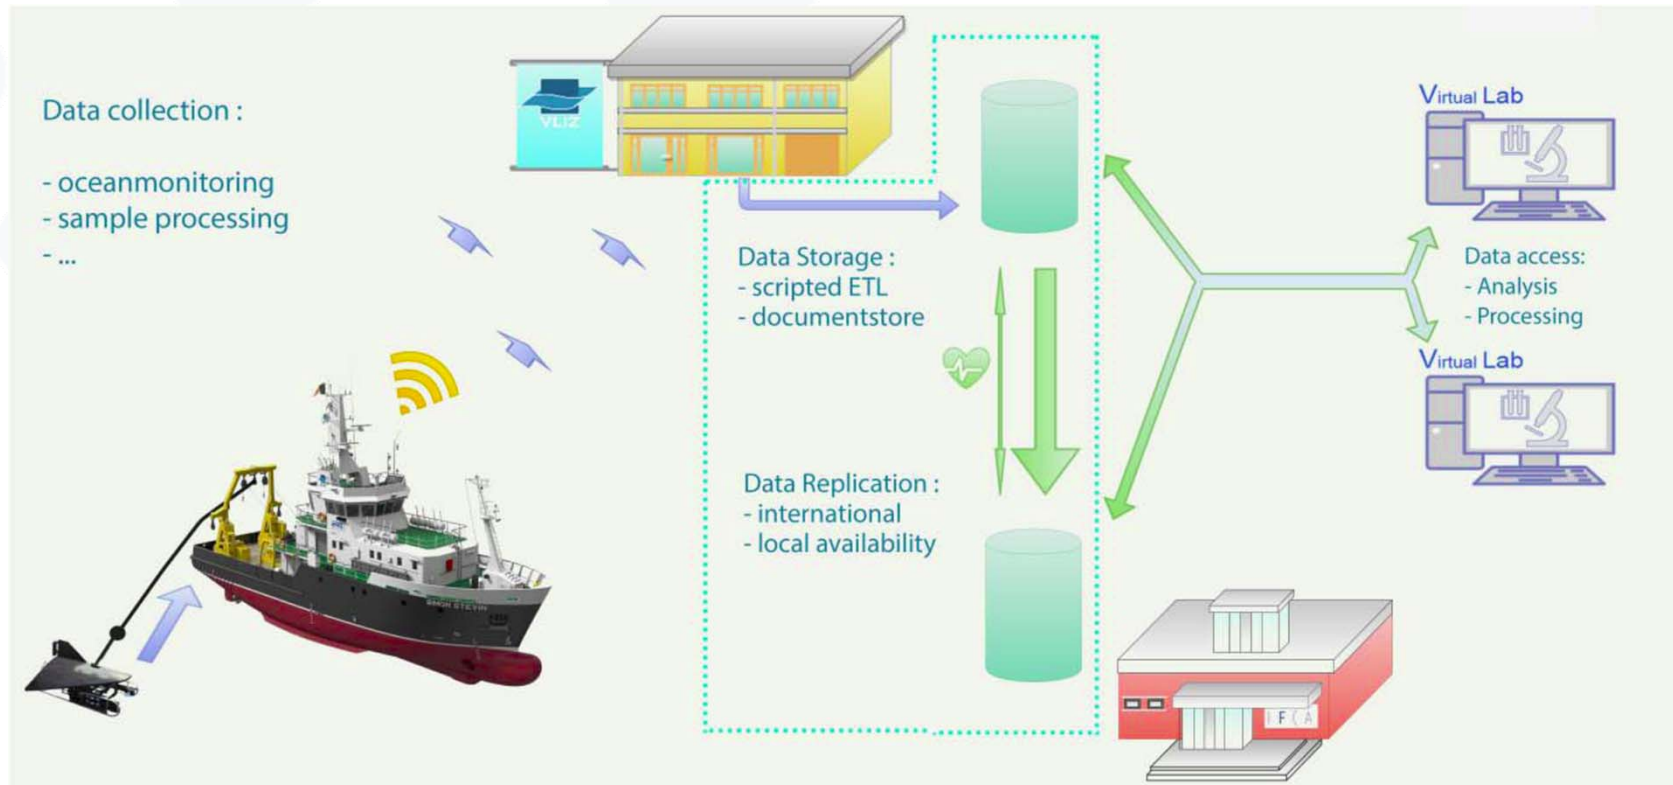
Data collection :

- oceanmonitoring
- sample processing
- ...

VLIZ

Data Storage :
- scripted ETL
- documentstore

Data Replication :
- international
- local availability

Virtual Lab

Data access:
- Analysis
- Processing

Virtual Lab

SIMON STEVIN

IFA